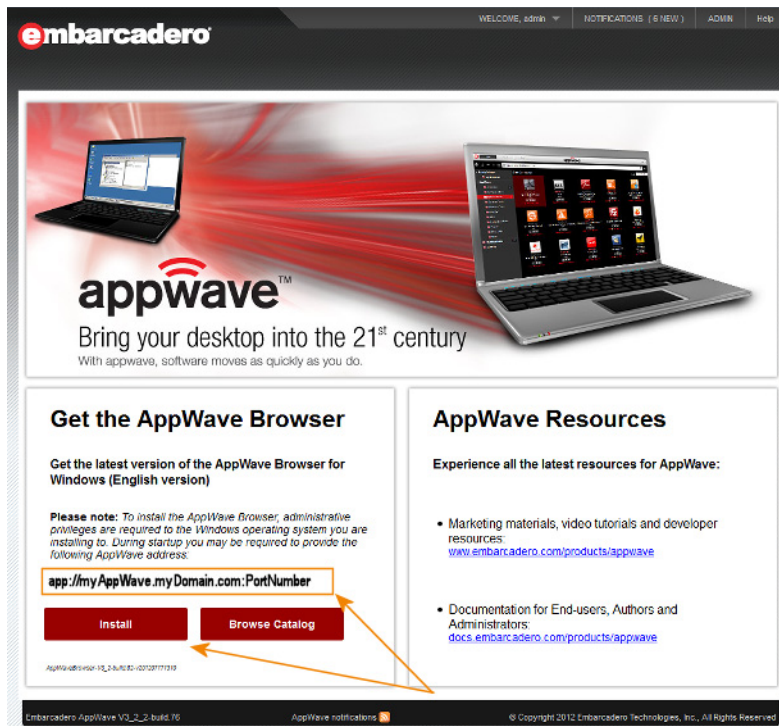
embarcadero

WELCOME, admin | NOTIFICATIONS ( 6 NEW ) | ADMIN | Help

appwave™

Bring your desktop into the 21$^{st}$ century

With appwave, software moves as quickly as you do.

Get the AppWave Browser

Get the latest version of the AppWave Browser for Windows (English version)

Please note: To install the AppWave Browser, administrative privileges are required to the Windows operating system you are installing to. During startup you may be required to provide the following AppWave address:

app://myAppWave.myDomain.com:PortNumber

Install

Browse Catalog

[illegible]

AppWave Resources

Experience all the latest resources for AppWave:

• Marketing materials, video tutorials and developer resources:
www.embarcadero.com/products/appwave

• Documentation for End-users, Authors and Administrators:
docs.embarcadero.com/products/appwave

Embarcadero AppWave V3_2_2-build.76

AppWave notifications

© Copyright 2012 Embarcadero Technologies, Inc., All Rights Reserved